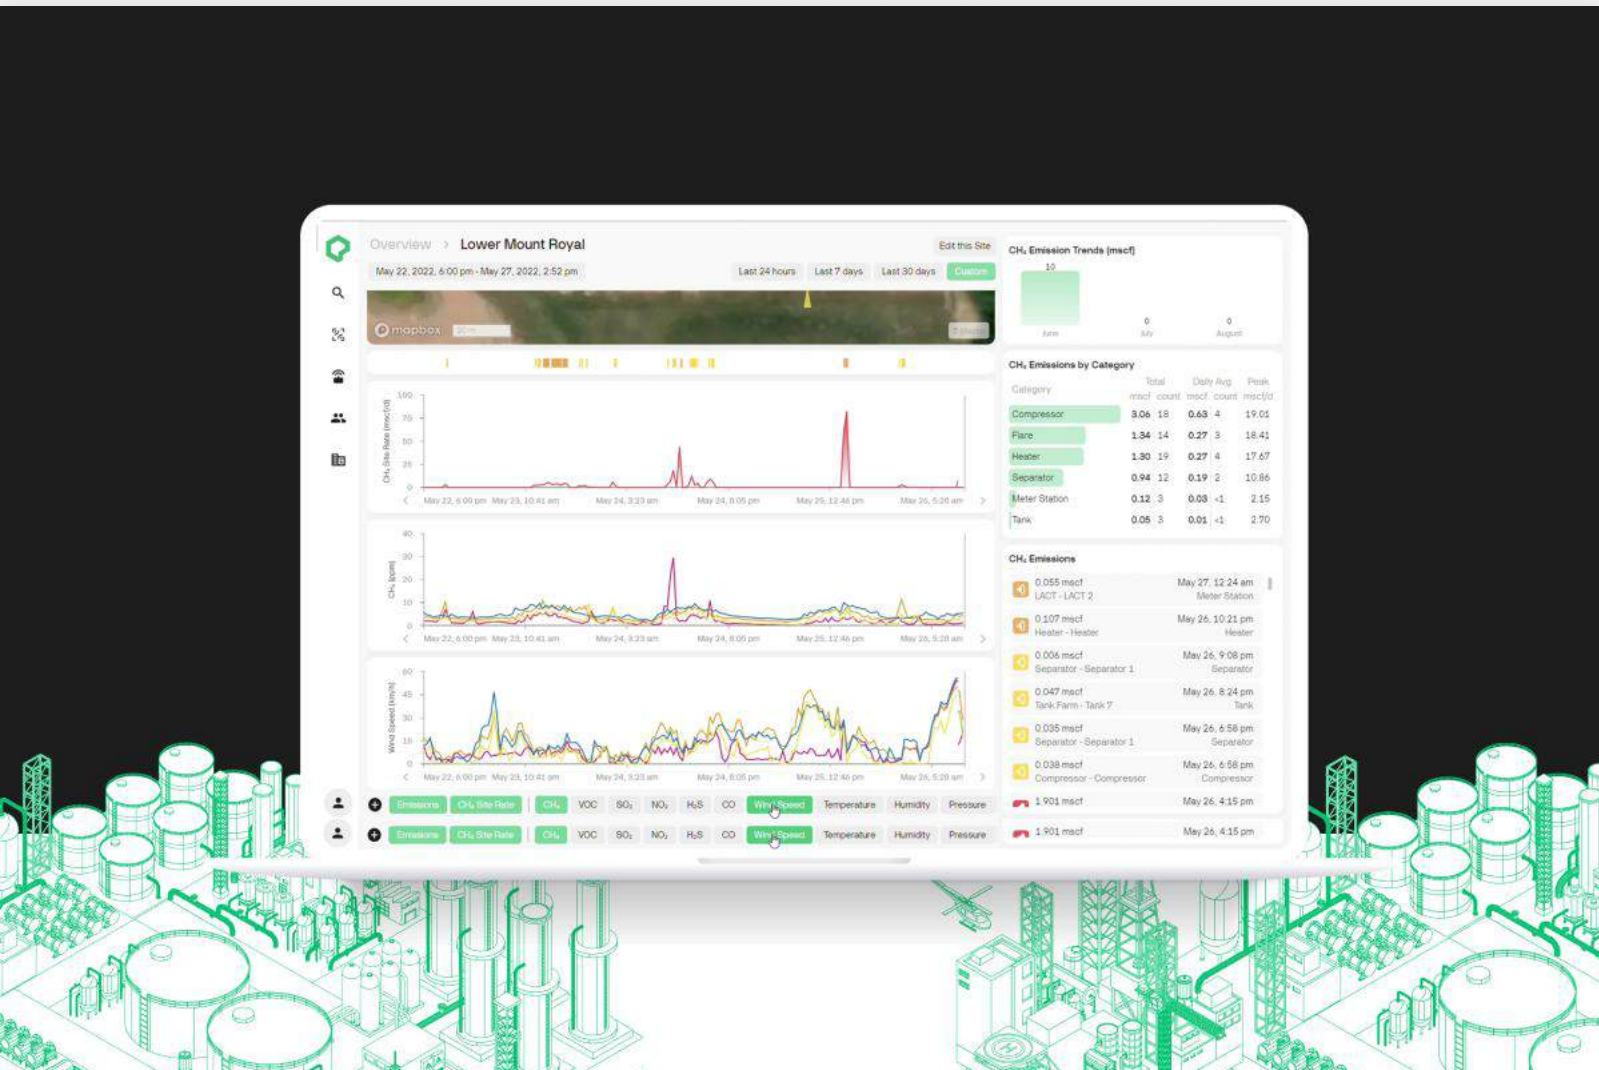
Overview > Lower Mount Royal

Edit this Site

May 22, 2022, 6:00 pm - May 27, 2022, 2:52 pm

Last 24 hours Last 7 days Last 30 days Custom

mapbox

$CH_4$ Site Rate (mscf/d)

100 75 50 25 0

May 22, 6:00 pm May 23, 10:41 am May 24, 3:23 am May 24, 8:05 pm May 25, 12:46 pm May 26, 5:28 am

$CH_4$ (ppm)

40 30 20 10 0

May 22, 6:00 pm May 23, 10:41 am May 24, 3:23 am May 24, 8:05 pm May 25, 12:46 pm May 26, 5:28 am

Wind Speed (km/h)

60 45 30 15 0

May 22, 6:00 pm May 23, 10:41 am May 24, 3:23 am May 24, 8:05 pm May 25, 12:46 pm May 26, 5:28 am

Emissions $CH_4$ Site Rate $CH_4$ VOC $SO_2$ $NO_2$ $H_2S$ CO Wind Speed Temperature Humidity Pressure

Emissions $CH_4$ Site Rate $CH_4$ VOC $SO_2$ $NO_2$ $H_2S$ CO Wind Speed Temperature Humidity Pressure

$CH_4$ Emission Trends (mscf)

10 0 0

June July August

$CH_4$ Emissions by Category

| Category | Total mscf | Total count | Daily Avg mscf | Daily Avg count | Peak mscf/d |
|---|---|---|---|---|---|
| Compressor | 3.06 | 18 | 0.63 | 4 | 19.01 |
| Flare | 1.34 | 14 | 0.27 | 3 | 18.41 |
| Heater | 1.30 | 19 | 0.27 | 4 | 17.67 |
| Separator | 0.94 | 12 | 0.19 | 2 | 10.86 |
| Meter Station | 0.12 | 3 | 0.03 | <1 | 2.15 |
| Tank | 0.05 | 3 | 0.01 | <1 | 2.70 |

$CH_4$ Emissions

0.055 mscf May 27, 12:24 am
LACT - LACT 2 Meter Station

0.107 mscf May 26, 10:21 pm
Heater - Heater Heater

0.006 mscf May 26, 9:08 pm
Separator - Separator 1 Separator

0.047 mscf May 26, 8:24 pm
Tank Farm - Tank 7 Tank

0.035 mscf May 26, 6:58 pm
Separator - Separator 1 Separator

0.038 mscf May 26, 6:58 pm
Compressor - Compressor Compressor

1.901 mscf May 26, 4:15 pm

1.901 mscf May 26, 4:15 pm